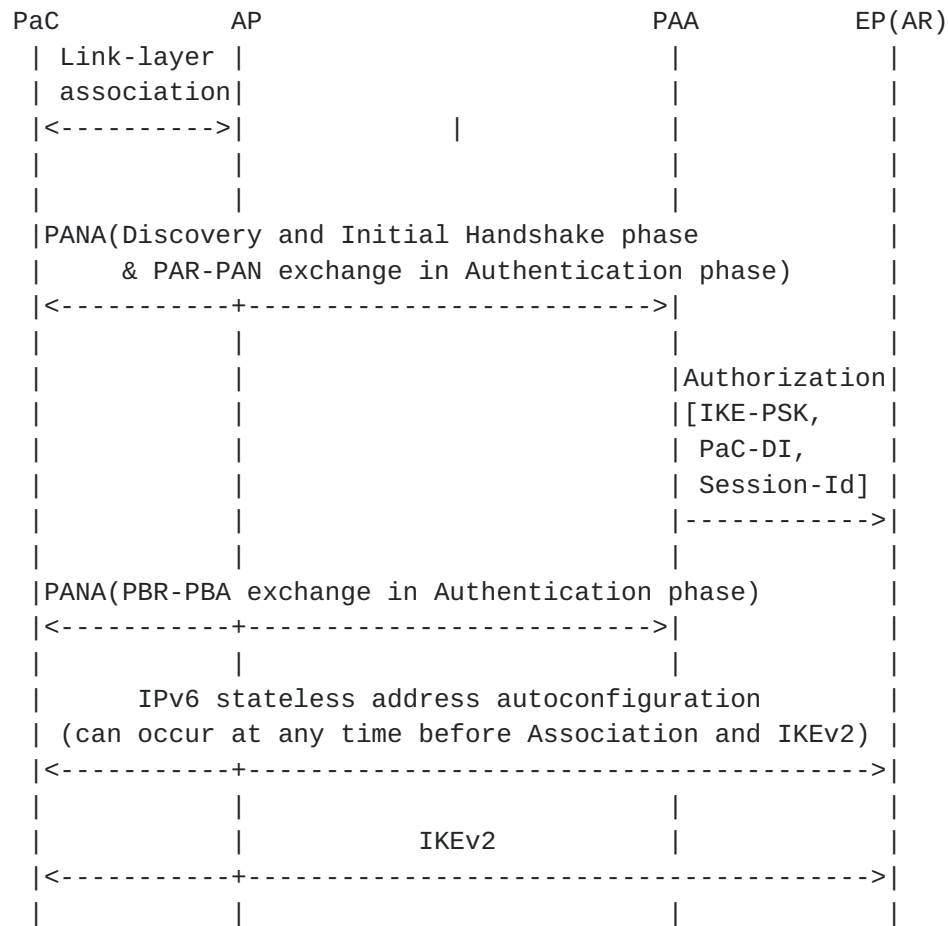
PaC AP PAA EP(AR)

Link-layer association

PANA(Discovery and Initial Handshake phase & PAR-PAN exchange in Authentication phase)

Authorization [IKE-PSK, PaC-DI, Session-Id]

PANA(PBR-PBA exchange in Authentication phase)

IPv6 stateless address autoconfiguration (can occur at any time before Association and IKEv2)

IKEv2